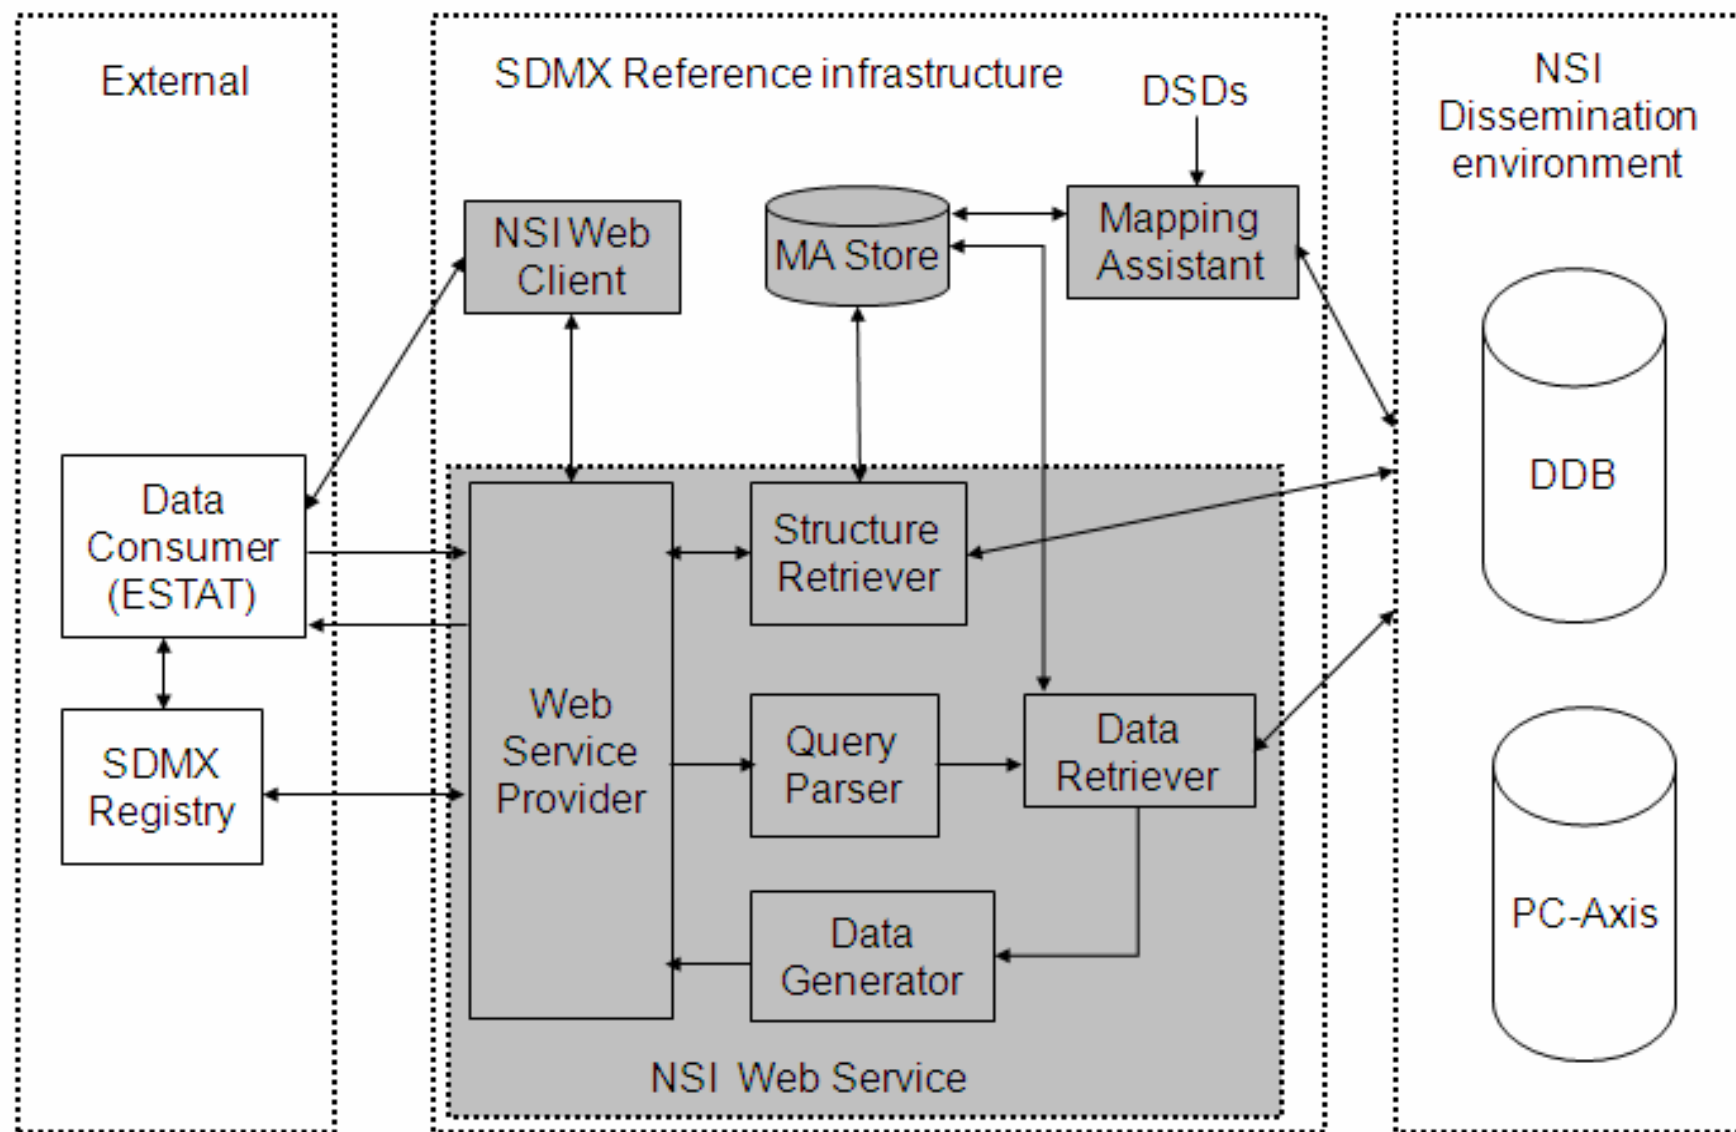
External

Data Consumer (ESTAT)

SDMX Registry

SDMX Reference infrastructure

DSDs

NSI Web Client

MA Store

Mapping Assistant

Web Service Provider

Structure Retriever

Query Parser

Data Retriever

Data Generator

NSI Web Service

NSI Dissemination environment

DDB

PC-Axis